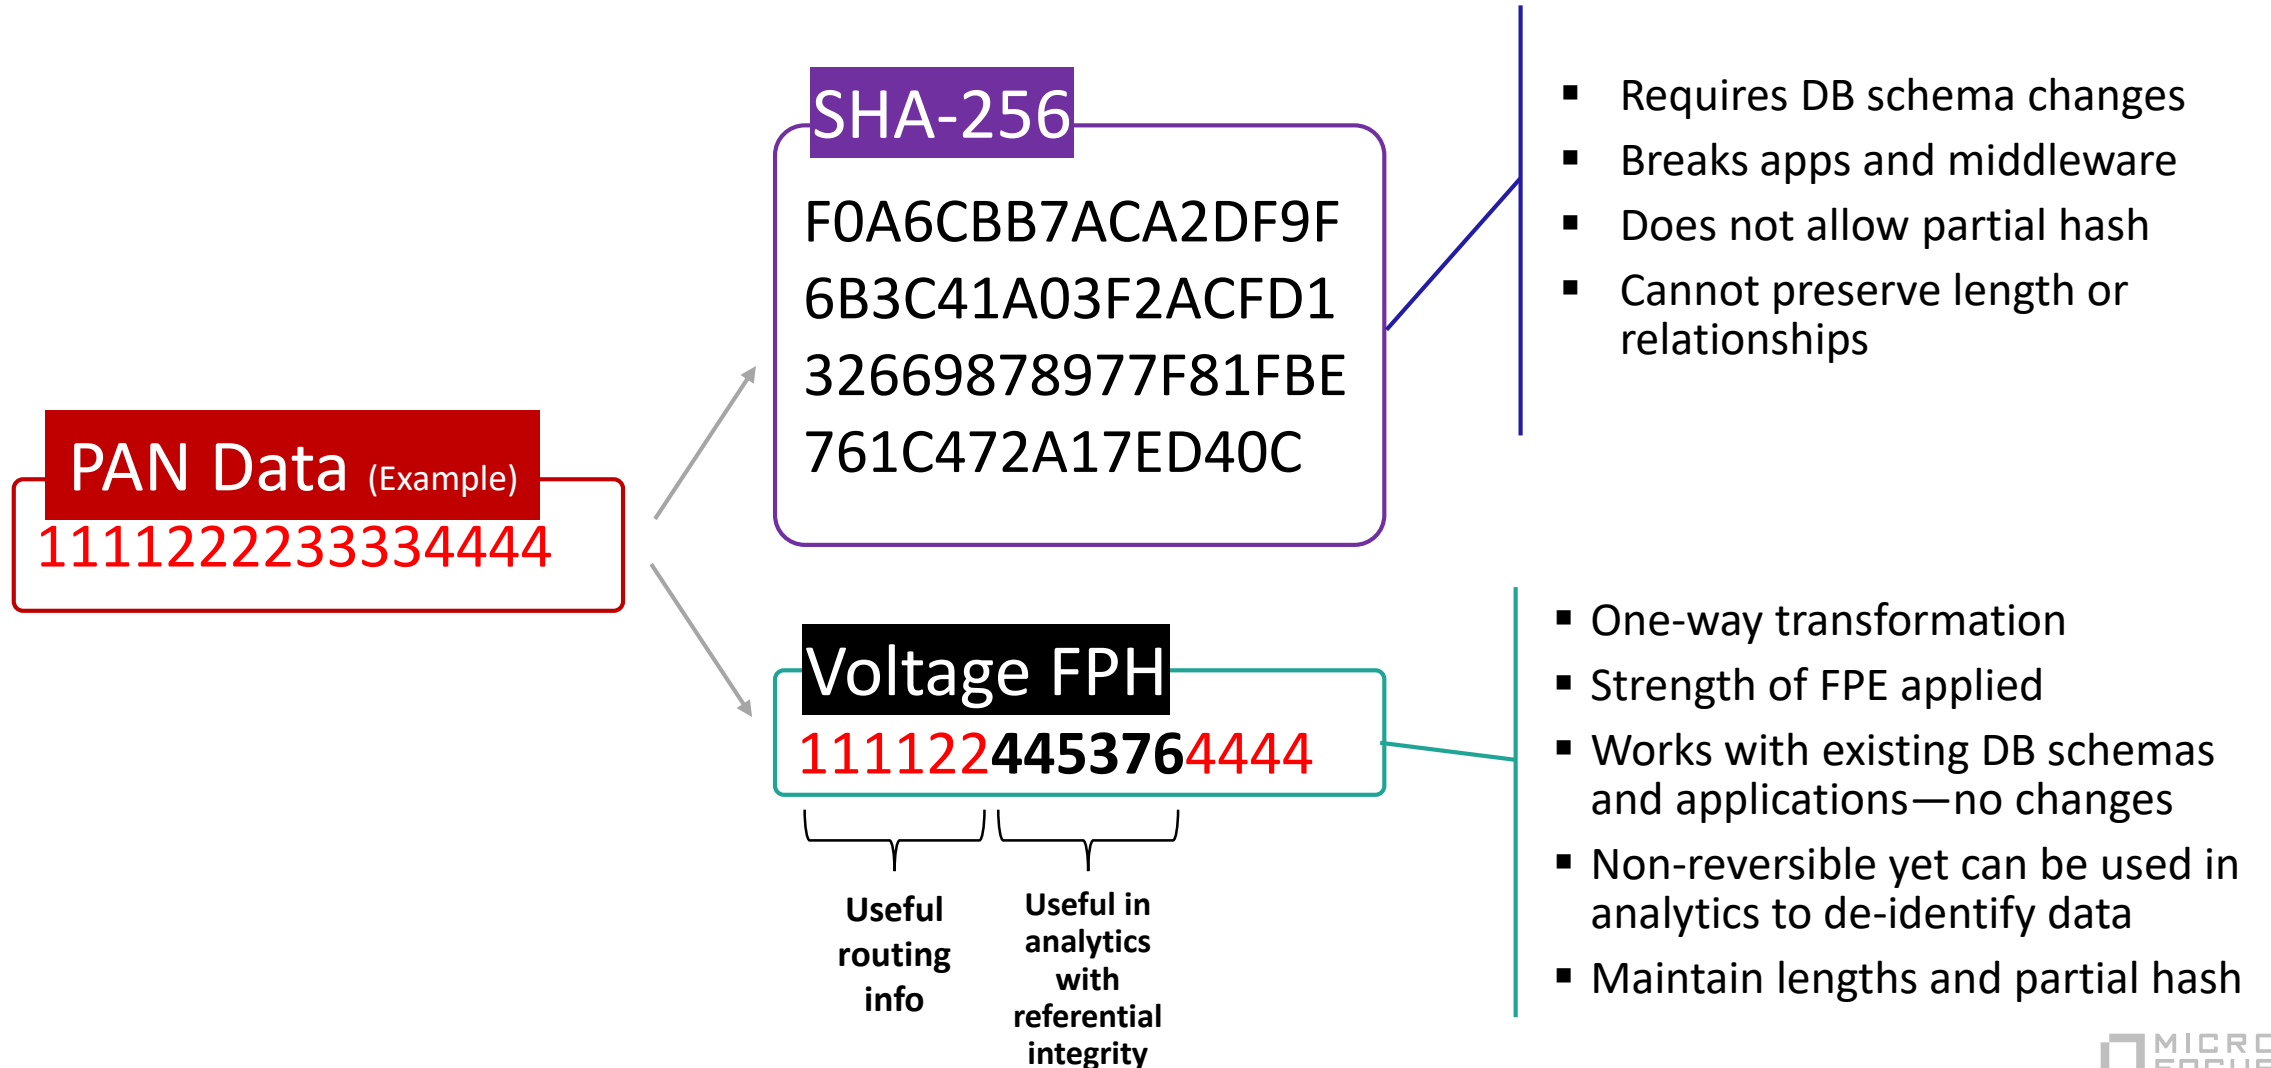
PAN Data (Example)
1111222233334444

SHA-256
F0A6CBB7ACA2DF9F
6B3C41A03F2ACFD1
32669878977F81FBE
761C472A17ED40C

▪ Requires DB schema changes
▪ Breaks apps and middleware
▪ Does not allow partial hash
▪ Cannot preserve length or relationships

Voltage FPH
1111224453764444

Useful routing info

Useful in analytics with referential integrity

▪ One-way transformation
▪ Strength of FPE applied
▪ Works with existing DB schemas and applications—no changes
▪ Non-reversible yet can be used in analytics to de-identify data
▪ Maintain lengths and partial hash

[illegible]